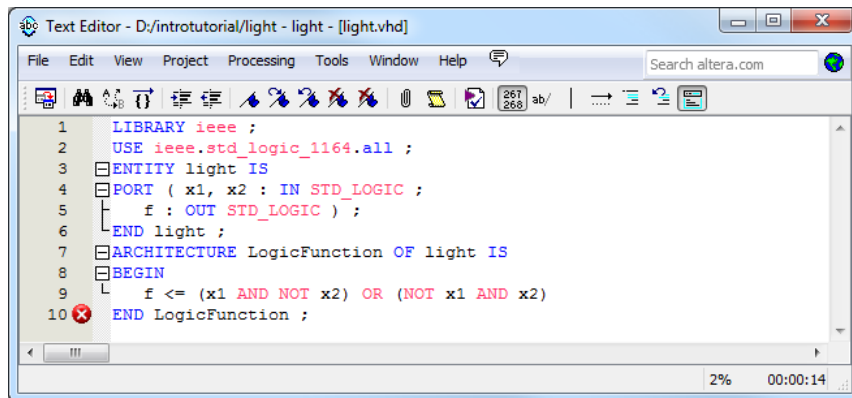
Text Editor - D:/introtutorial/light - light - [light.vhd]

File Edit View Project Processing Tools Window Help

Search altera.com

267
268

ab/

1 LIBRARY ieee ;
2 USE ieee.std_logic_1164.all ;
3 ENTITY light IS
4 PORT ( x1, x2 : IN STD_LOGIC ;
5 f : OUT STD_LOGIC ) ;
6 END light ;
7 ARCHITECTURE LogicFunction OF light IS
8 BEGIN
9 f <= (x1 AND NOT x2) OR (NOT x1 AND x2)
10 END LogicFunction ;

2% 00:00:14